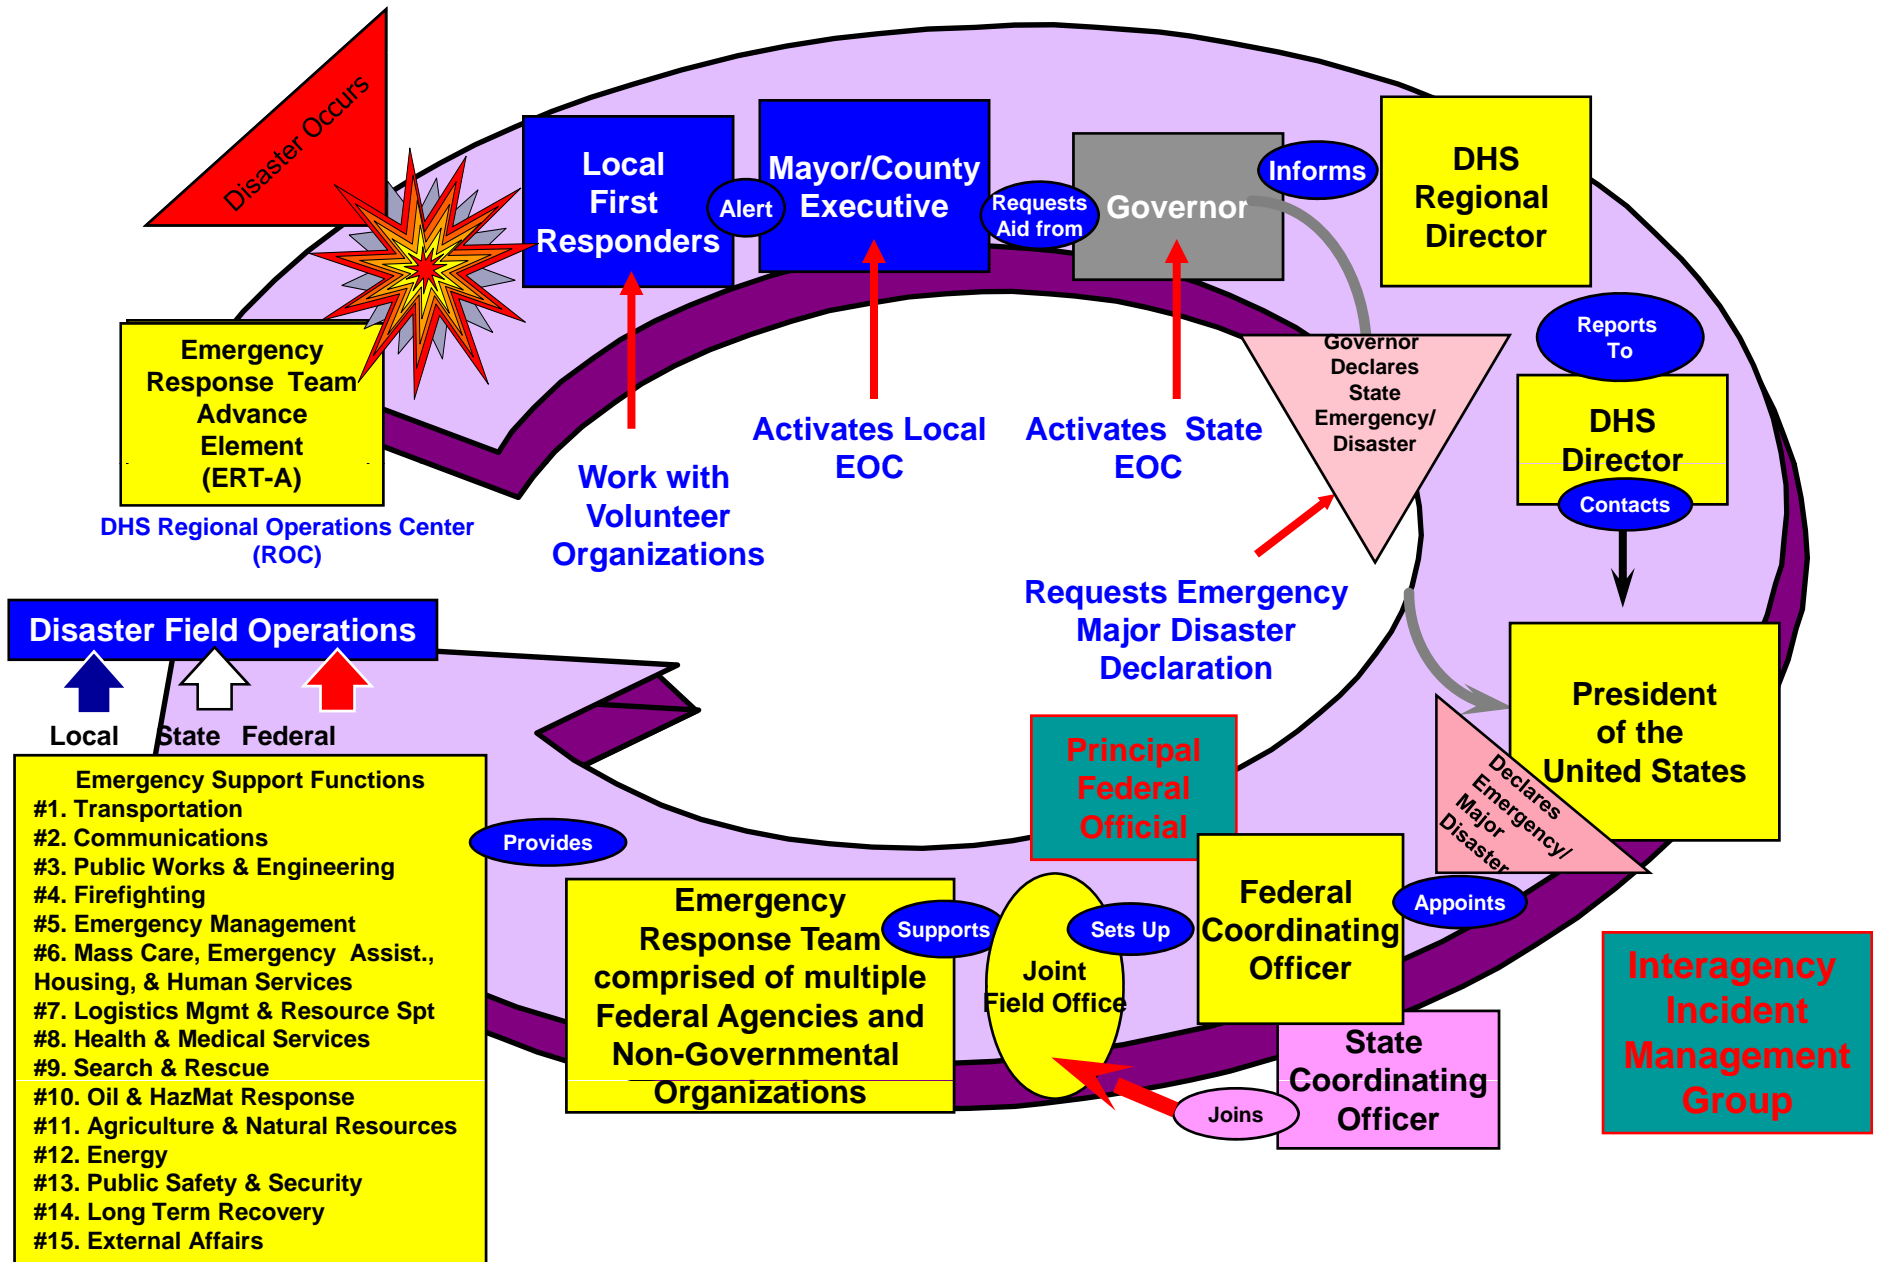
Disaster Occurs

Local First Responders

Alert

Mayor/County Executive

Requests Aid from

Governor

Informs

DHS Regional Director

Emergency Response Team Advance Element (ERT-A)

DHS Regional Operations Center (ROC)

Work with Volunteer Organizations

Activates Local EOC

Activates State EOC

Governor Declares State Emergency/ Disaster

Reports To

DHS Director

Contacts

Requests Emergency Major Disaster Declaration

Disaster Field Operations

Local State Federal

President of the United States

Declares Emergency/ Major Disaster

Principal Federal Official

Emergency Support Functions
#1. Transportation
#2. Communications
#3. Public Works & Engineering
#4. Firefighting
#5. Emergency Management
#6. Mass Care, Emergency Assist., Housing, & Human Services
#7. Logistics Mgmt & Resource Spt
#8. Health & Medical Services
#9. Search & Rescue
#10. Oil & HazMat Response
#11. Agriculture & Natural Resources
#12. Energy
#13. Public Safety & Security
#14. Long Term Recovery
#15. External Affairs

Provides

Emergency Response Team comprised of multiple Federal Agencies and Non-Governmental Organizations

Supports

Sets Up

Joint Field Office

Federal Coordinating Officer

Appoints

State Coordinating Officer

Joins

Interagency Incident Management Group